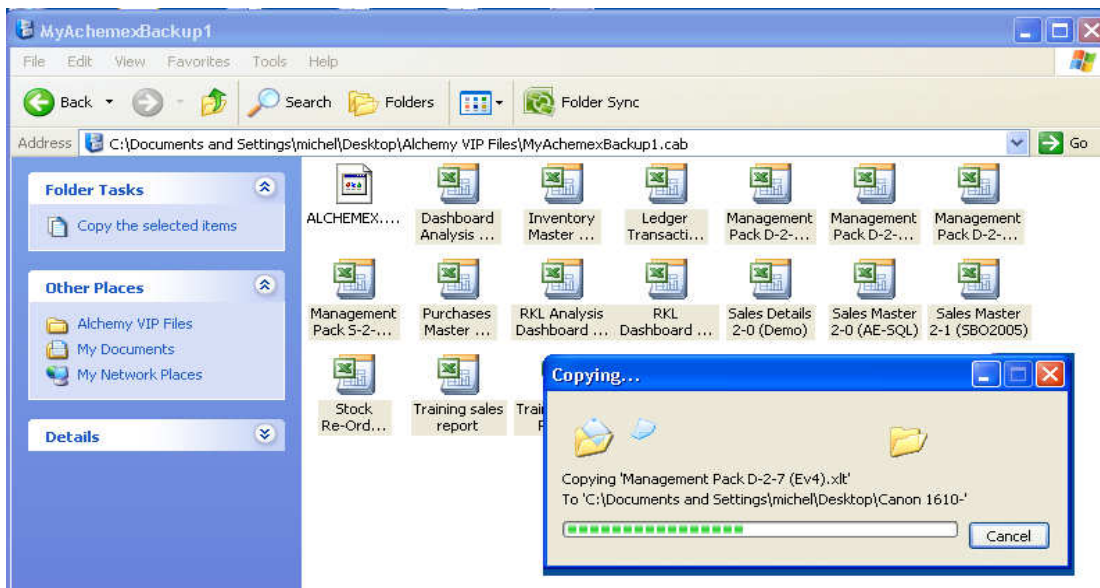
MyAchemexBackup1

File Edit View Favorites Tools Help

Back Search Folders Folder Sync

Address C:\Documents and Settings\michel\Desktop\Alchemy VIP Files\MyAchemexBackup1.cab Go

Folder Tasks

Copy the selected items

Other Places

Alchemy VIP Files
My Documents
My Network Places

Details

ALCHEMEX....
Dashboard Analysis ...
Inventory Master ...
Ledger Transacti...
Management Pack D-2-...
Management Pack D-2-...
Management Pack D-2-...
Management Pack S-2-...
Purchases Master ...
RKL Analysis Dashboard ...
RKL Dashboard ...
Sales Details 2-0 (Demo)
Sales Master 2-0 (AE-SQL)
Sales Master 2-1 (SBO2005)
Stock Re-Ord...
Training sales report
Trai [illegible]

Copying...

Copying 'Management Pack D-2-7 (Ev4).xlt'
To 'C:\Documents and Settings\michel\Desktop\Canon 1610-'

Cancel